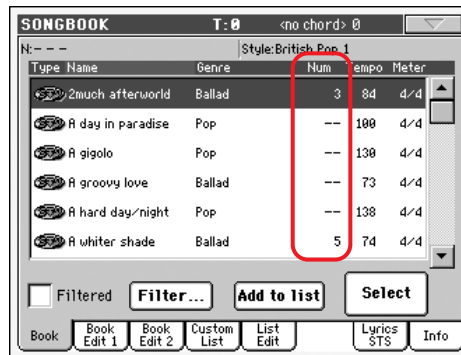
SONGBOOK T: 0 <no chord> 0

N: - - - Style: British Pop 1

| Type Name | Genre | Num | Tempo | Meter |
|---|---|---|---|---|
| 2much afterworld | Ballad | 3 | 84 | 4/4 |
| A day in paradise | Pop | -- | 100 | 4/4 |
| A gigolo | Pop | -- | 130 | 4/4 |
| A groovy love | Ballad | -- | 73 | 4/4 |
| A hard day/night | Pop | -- | 138 | 4/4 |
| A whiter shade | Ballad | 5 | 74 | 4/4 |

Filtered Filter... Add to list Select

Book | Book Edit 1 | Book Edit 2 | Custom List | List Edit | Lyrics STS | Info